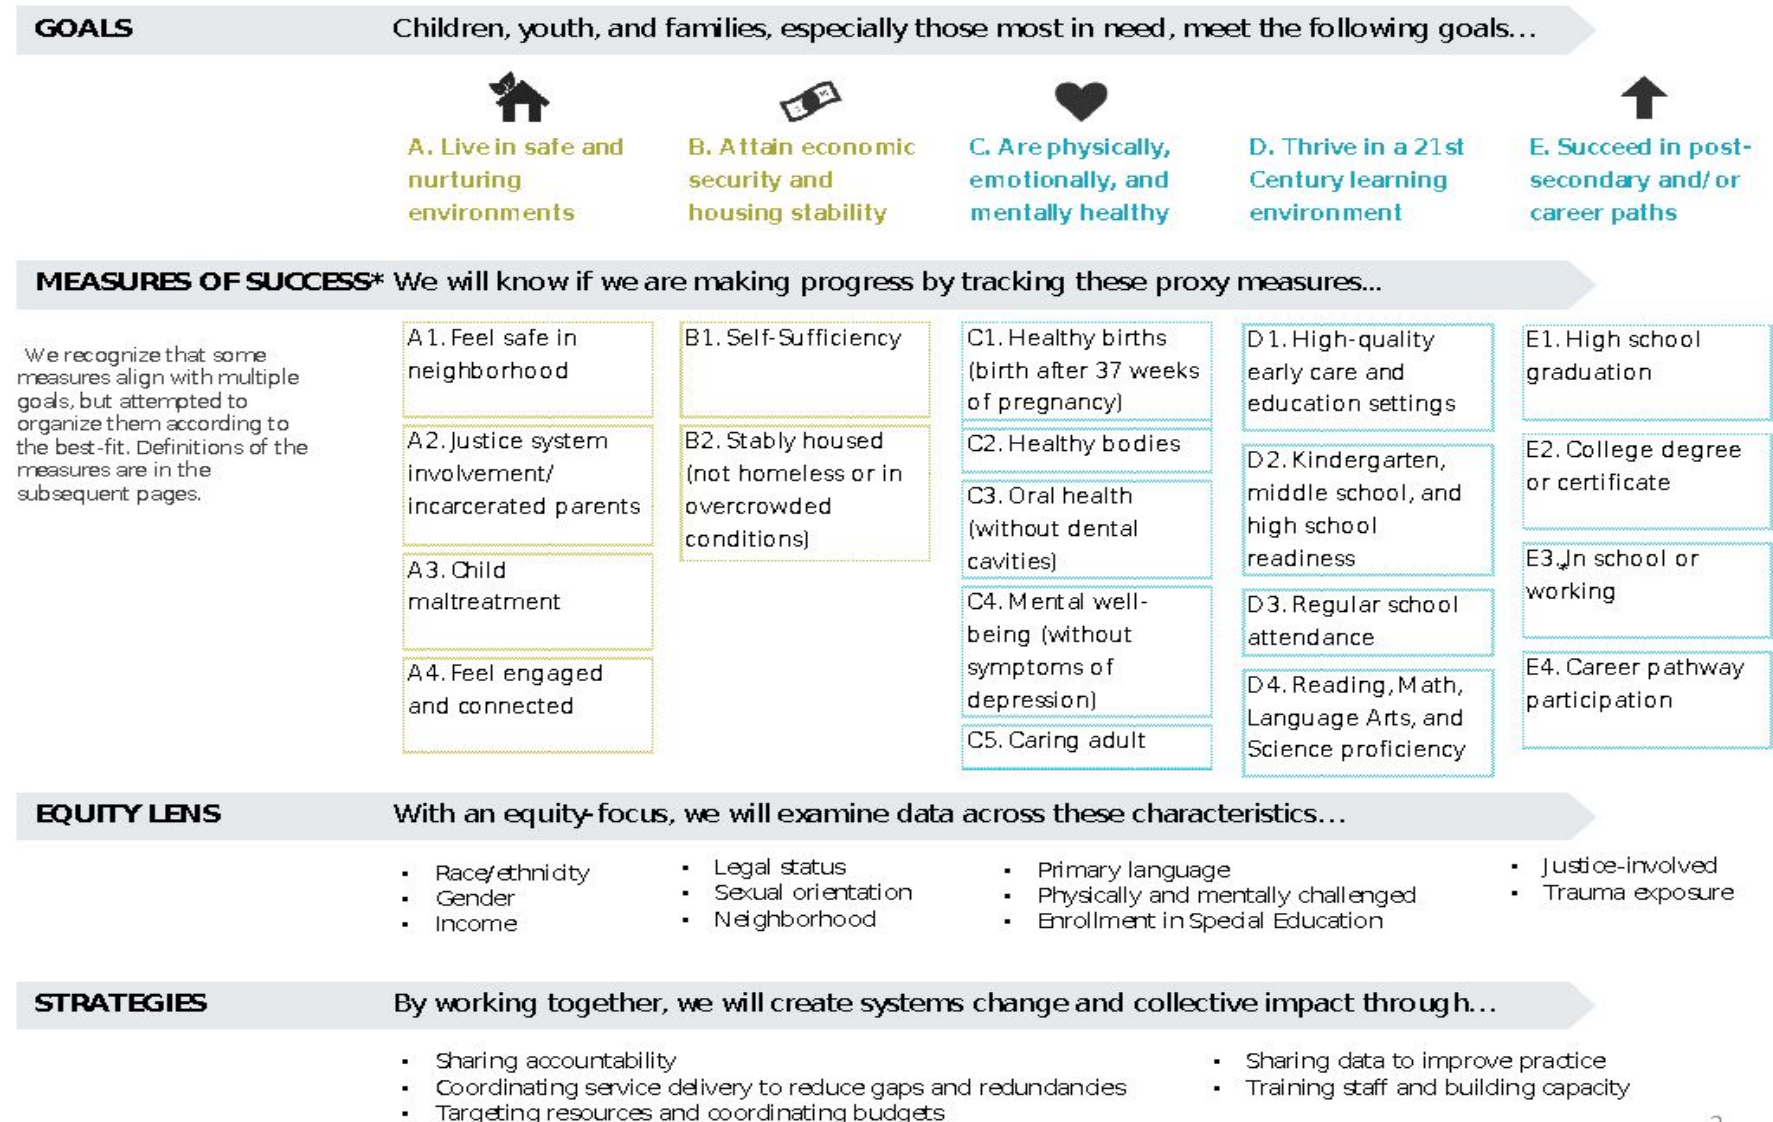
GOALS Children, youth, and families, especially those most in need, meet the following goals...

A. Live in safe and nurturing environments

B. Attain economic security and housing stability

C. Are physically, emotionally, and mentally healthy

D. Thrive in a 21st Century learning environment

E. Succeed in post-secondary and/or career paths

MEASURES OF SUCCESS* We will know if we are making progress by tracking these proxy measures...

We recognize that some measures align with multiple goals, but attempted to organize them according to the best-fit. Definitions of the measures are in the subsequent pages.

A1. Feel safe in neighborhood

A2. Justice system involvement/ incarcerated parents

A3. Child maltreatment

A4. Feel engaged and connected

B1. Self-Sufficiency

B2. Stably housed (not homeless or in overcrowded conditions)

C1. Healthy births (birth after 37 weeks of pregnancy)

C2. Healthy bodies

C3. Oral health (without dental cavities)

C4. Mental well-being (without symptoms of depression)

C5. Caring adult

D1. High-quality early care and education settings

D2. Kindergarten, middle school, and high school readiness

D3. Regular school attendance

D4. Reading, Math, Language Arts, and Science proficiency

E1. High school graduation

E2. College degree or certificate

E3. In school or working

E4. Career pathway participation

EQUITY LENS With an equity-focus, we will examine data across these characteristics...

- Race/ethnicity
- Gender
- Income
- Legal status
- Sexual orientation
- Neighborhood
- Primary language
- Physically and mentally challenged
- Enrollment in Special Education
- Justice-involved
- Trauma exposure

STRATEGIES By working together, we will create systems change and collective impact through...

- Sharing accountability
- Coordinating service delivery to reduce gaps and redundancies
- Targeting resources and coordinating budgets
- Sharing data to improve practice
- Training staff and building capacity